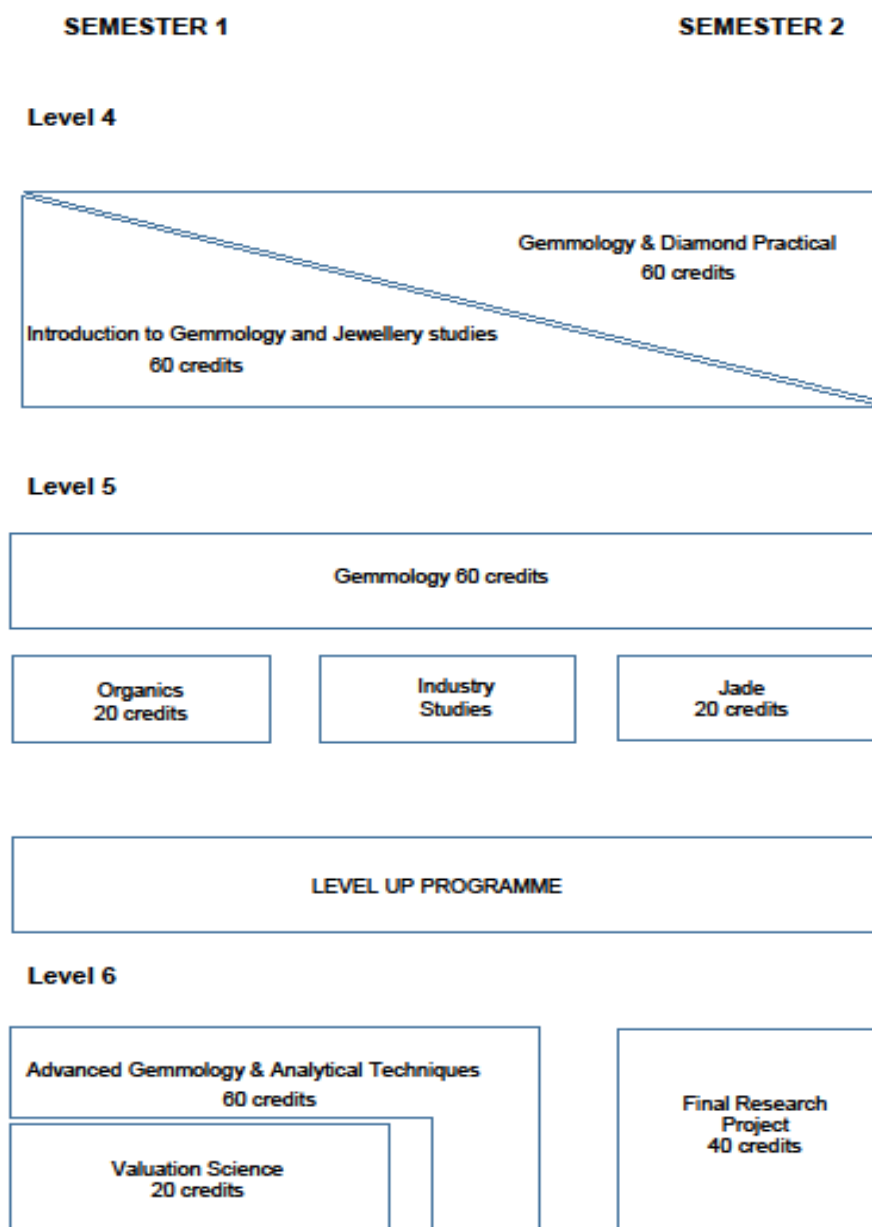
SEMESTER 1

SEMESTER 2

Level 4

Gemmology & Diamond Practical
60 credits

Introduction to Gemmology and Jewellery studies
60 credits

Level 5

Gemmology 60 credits

Organics
20 credits

Industry
Studies

Jade
20 credits

LEVEL UP PROGRAMME

Level 6

Advanced Gemmology & Analytical Techniques
60 credits

Valuation Science
20 credits

Final Research
Project
40 credits